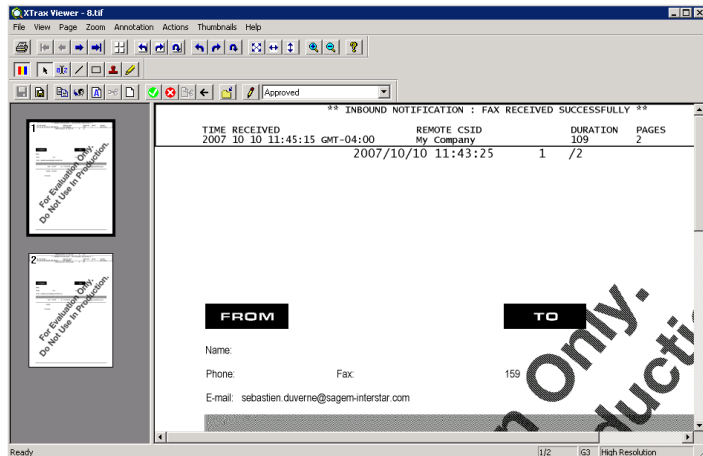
XTrax Viewer - 8.tif

File View Page Zoom Annotation Actions Thumbnails Help

Approved

1

For Evaluation Only. Do Not Use In Production.

2

For Evaluation Only. Do Not Use In Production.

** INBOUND NOTIFICATION : FAX RECEIVED SUCCESSFULLY **

| TIME RECEIVED | REMOTE CSID | DURATION | PAGES |
|---|---|---|---|
| 2007 10 10 11:45:15 GMT-04:00 | My Company | 109 | 2 |

2007/10/10 11:43:25 1 /2

FROM

TO

Name:

Phone:

Fax:

159

E-mail: sebastien.duverne@sagem-interstar.com

Only.

n Productio

Ready

1/2

G3

High Resolution